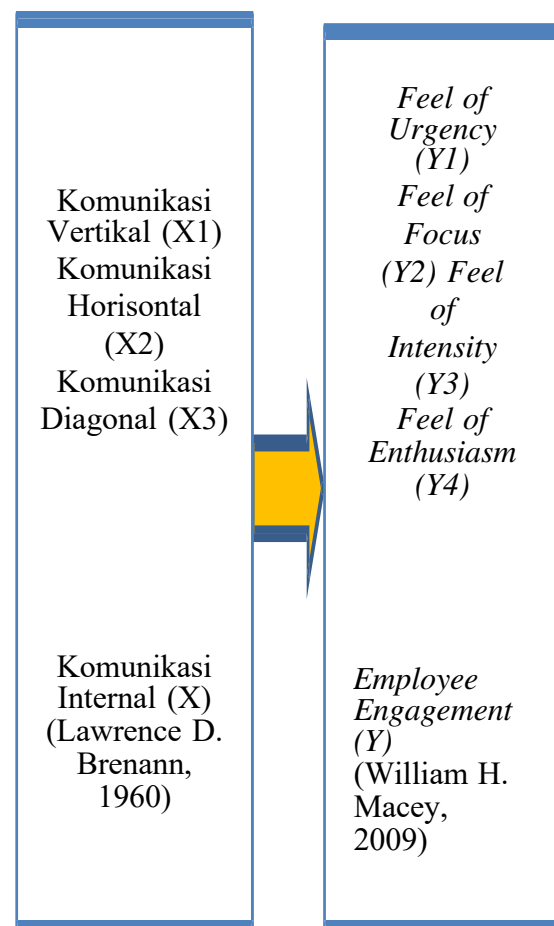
Komunikasi Vertikal (X1) Komunikasi Horisontal (X2) Komunikasi Diagonal (X3)

Komunikasi Internal (X) (Lawrence D. Brenann, 1960)

*Feel of Urgency (Y1) Feel of Focus (Y2) Feel of Intensity (Y3) Feel of Enthusiasm (Y4)*

*Employee Engagement (Y)* (William H. Macey, 2009)